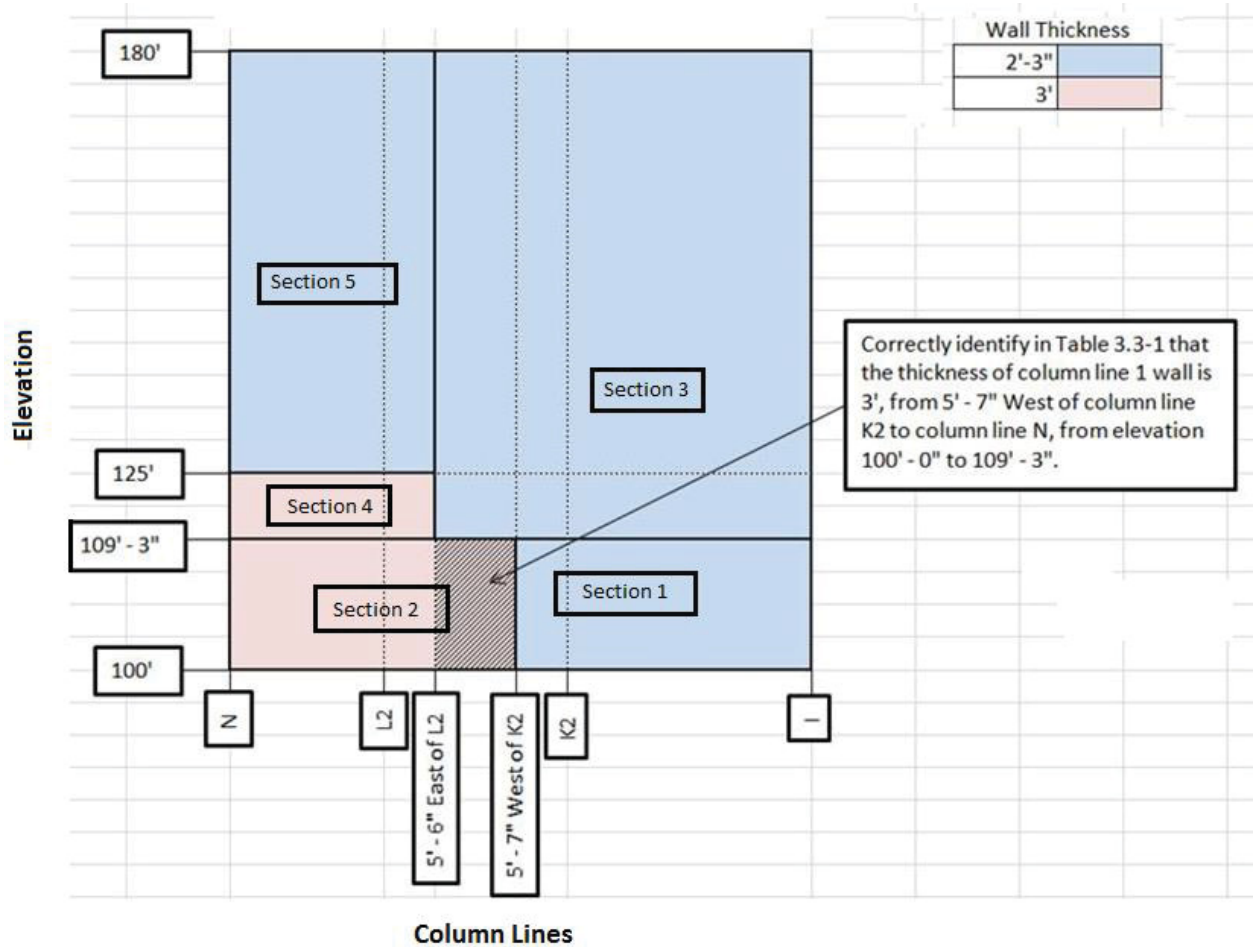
Wall Thickness

| 2'-3" | |
|---|---|
| 3' | |

180'

Elevation

Section 5

Section 3

Correctly identify in Table 3.3-1 that the thickness of column line 1 wall is 3', from 5' - 7" West of column line K2 to column line N, from elevation 100' - 0" to 109' - 3".

125'

Section 4

109' - 3"

Section 2

Section 1

100'

N

L2

5' - 6" East of L2

5' - 7" West of K2

K2

I

Column Lines